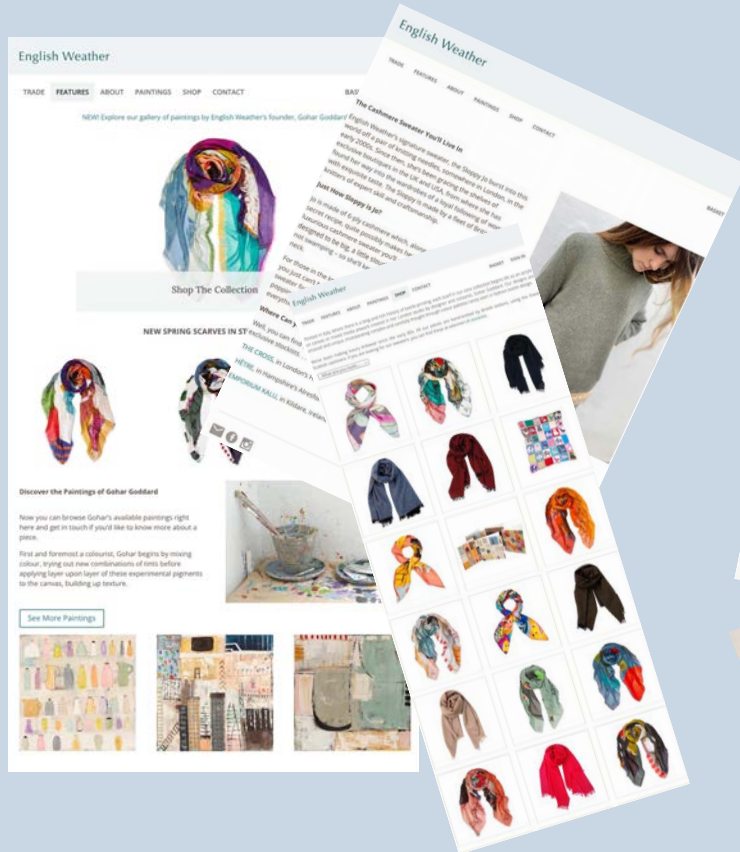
English Weather

TRADE FEATURES ABOUT PAINTINGS SHOP CONTACT

NEW! Explore our gallery of paintings by English Weather's founder, Gohar Goddard

Shop The Collection

NEW SPRING SCARVES IN ST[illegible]

Discover the Paintings of Gohar Goddard

Now you can browse Gohar's available paintings right here and get in touch if you'd like to know more about a piece.

First and foremost a colourist, Gohar begins by mixing colour, trying out new combinations of tints before applying layer upon layer of these experimental pigments to the canvas, building up texture.

See More Paintings

English Weather

TRADE FEATURES ABOUT PAINTINGS SHOP CONTACT

BASKET

The Cashmere Sweater You'll Live In

English Weather's signature sweater, the Sloppy Jo burst into this world off a pair of knitting needles somewhere in London, in the early 2000s. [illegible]

Just How Sloppy is Jo?

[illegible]

Where Can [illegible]

Well, you can find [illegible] exclusive stockists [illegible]

THE CROSS, in London's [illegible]

HÉTRE, in Hampshire's Alresfo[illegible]

EMPORIUM KALL, in Kildare, Ireland

English Weather

TRADE FEATURES ABOUT PAINTINGS SHOP CONTACT

BASKET

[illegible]